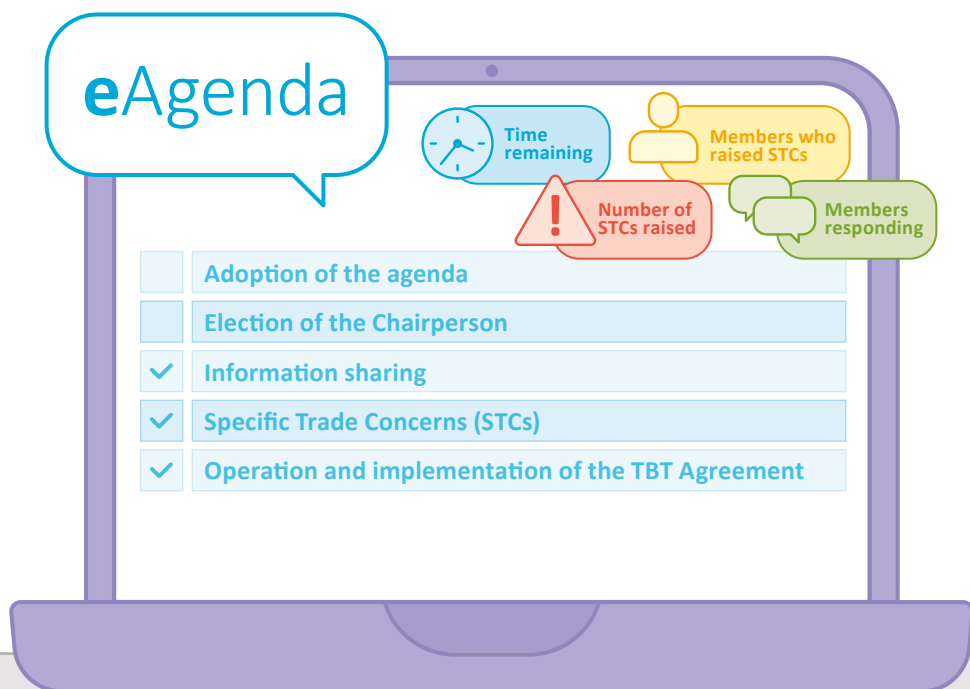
eAgenda

Time remaining

Members who raised STCs

Number of STCs raised

Members responding

Adoption of the agenda

Election of the Chairperson

Information sharing

Specific Trade Concerns (STCs)

Operation and implementation of the TBT Agreement